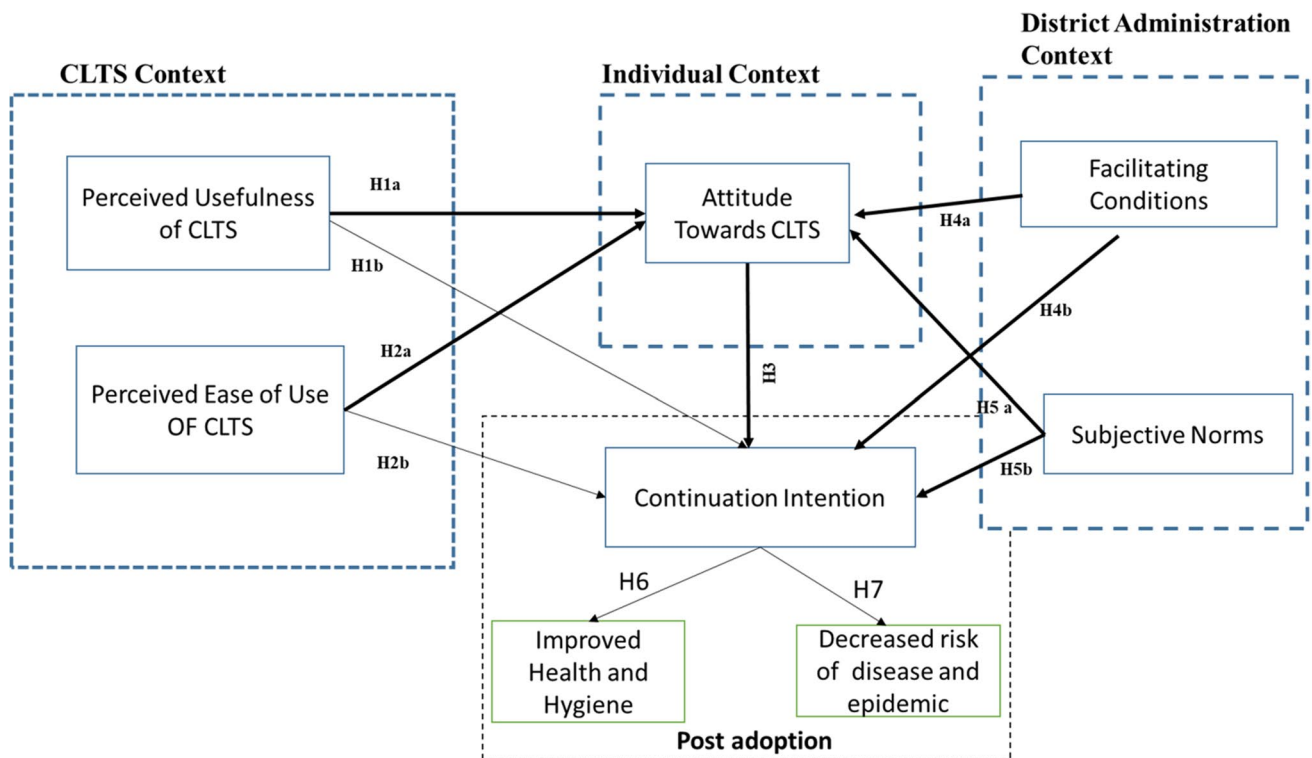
CLTS Context

Individual Context

District Administration Context

Perceived Usefulness of CLTS

H1a

H1b

Attitude Towards CLTS

Facilitating Conditions

H4a

H4b

H2a

Perceived Ease of Use OF CLTS

H2b

H3

H5 a

Subjective Norms

H5b

Continuation Intention

H6

H7

Improved Health and Hygiene

Decreased risk of disease and epidemic

Post adoption